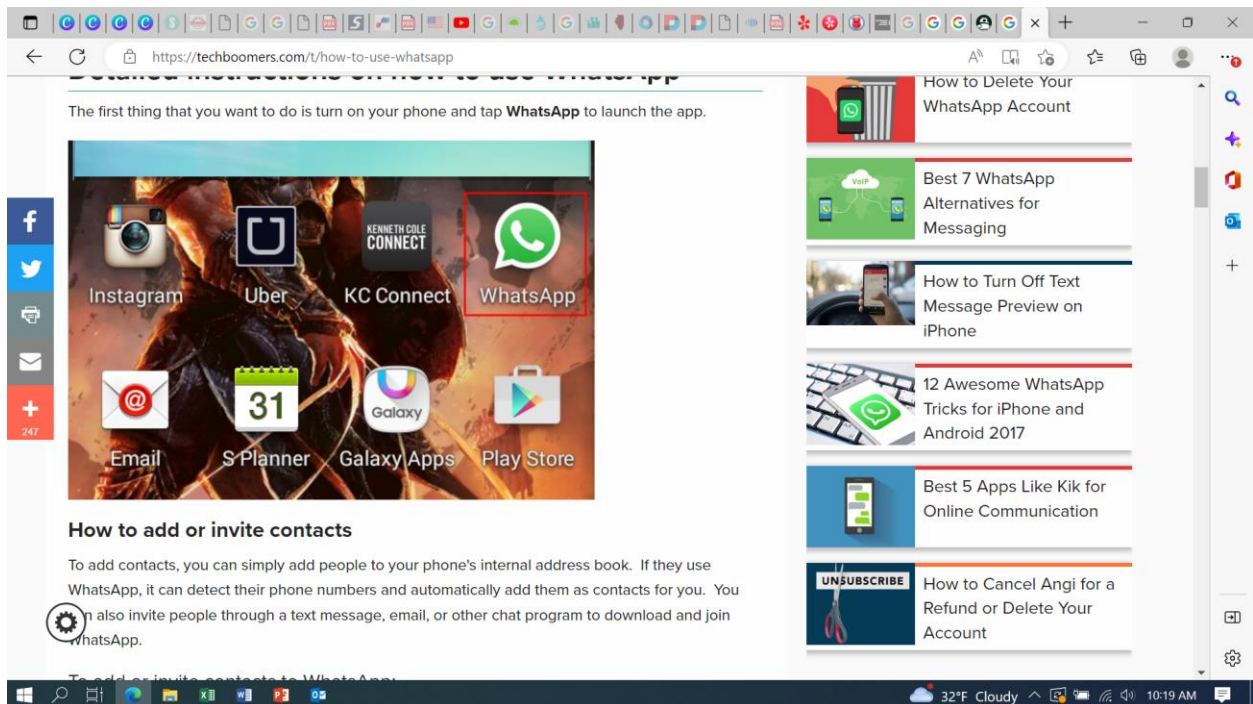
https://techboomers.com/t/how-to-use-whatsapp

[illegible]

The first thing that you want to do is turn on your phone and tap **WhatsApp** to launch the app.

KENNETH COLE CONNECT

Instagram Uber KC Connect WhatsApp

31

Galaxy

Email S Planner Galaxy Apps Play Store

## How to add or invite contacts

To add contacts, you can simply add people to your phone's internal address book. If they use WhatsApp, it can detect their phone numbers and automatically add them as contacts for you. You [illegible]n also invite people through a text message, email, or other chat program to download and join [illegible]hatsApp.

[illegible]

247

How to Delete Your WhatsApp Account

VoIP

Best 7 WhatsApp Alternatives for Messaging

How to Turn Off Text Message Preview on iPhone

12 Awesome WhatsApp Tricks for iPhone and Android 2017

Best 5 Apps Like Kik for Online Communication

UNSUBSCRIBE

How to Cancel Angi for a Refund or Delete Your Account

32°F Cloudy 10:19 AM